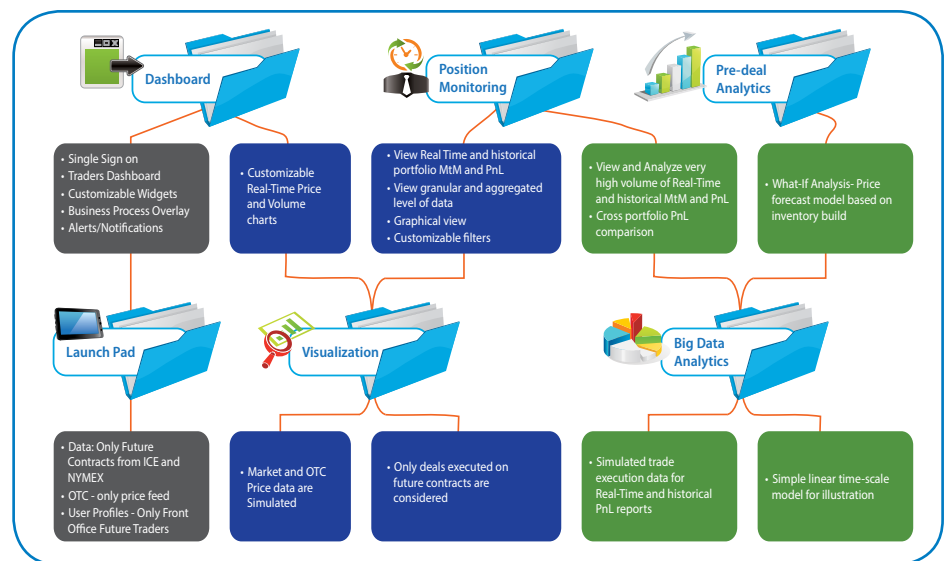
Dashboard

Position Monitoring

Pre-deal Analytics

• Single Sign on
• Traders Dashboard
• Customizable Widgets
• Business Process Overlay
• Alerts/Notifications

• Customizable Real-Time Price and Volume charts

• View Real Time and historical portfolio MtM and PnL
• View granular and aggregated level of data
• Graphical view
• Customizable filters

• View and Analyze very high volume of Real-Time and historical MtM and PnL
• Cross portfolio PnL comparison

• What-If Analysis- Price forecast model based on inventory build

Launch Pad

Visualization

Big Data Analytics

• Data: Only Future Contracts from ICE and NYMEX
• OTC - only price feed
• User Profiles - Only Front Office Future Traders

• Market and OTC Price data are Simulated

• Only deals executed on future contracts are considered

• Simulated trade execution data for Real-Time and historical PnL reports

• Simple linear time-scale model for illustration